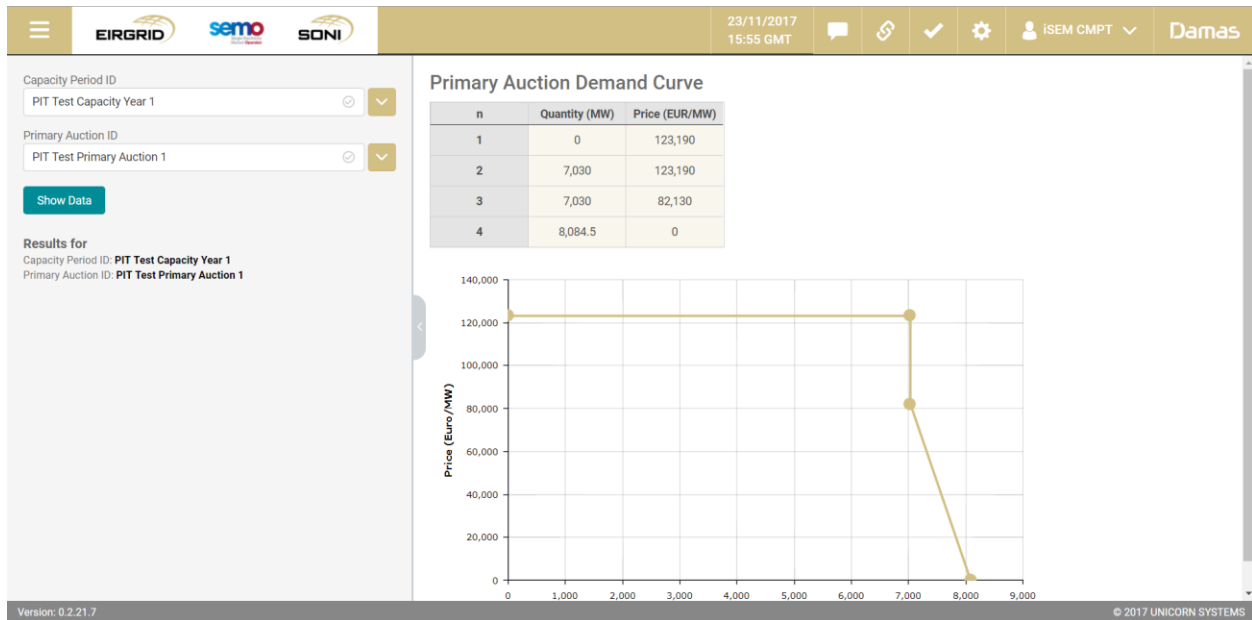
EIRGRID semo SONI

23/11/2017
15:55 GMT

iSEM CMPT

Damas

Capacity Period ID
PIT Test Capacity Year 1

Primary Auction ID
PIT Test Primary Auction 1

Show Data

Results for
Capacity Period ID: PIT Test Capacity Year 1
Primary Auction ID: PIT Test Primary Auction 1

Primary Auction Demand Curve

| n | Quantity (MW) | Price (EUR/MW) |
|---|---|---|
| 1 | 0 | 123,190 |
| 2 | 7,030 | 123,190 |
| 3 | 7,030 | 82,130 |
| 4 | 8,084.5 | 0 |

140,000
120,000
100,000
80,000
60,000
40,000
20,000
0
Price (Euro/MW)
0 1,000 2,000 3,000 4,000 5,000 6,000 7,000 8,000 9,000

Version: 0.2.21.7
© 2017 UNICORN SYSTEMS